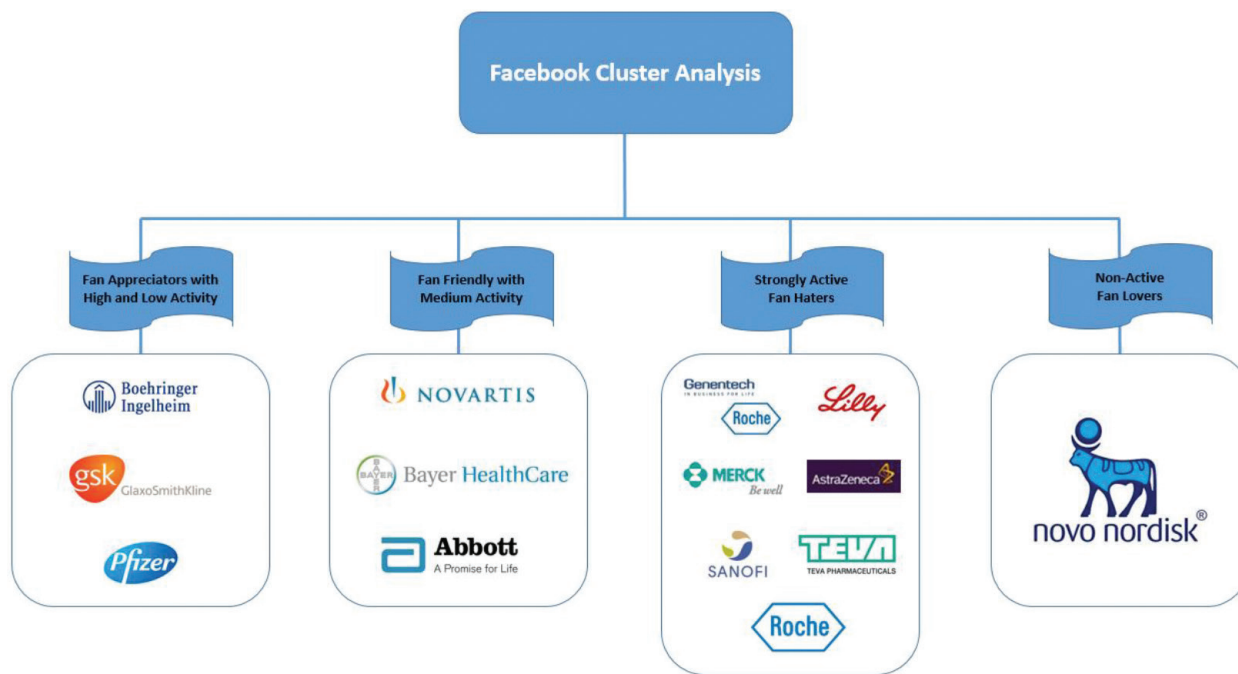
Facebook Cluster Analysis

Fan Appreciators with High and Low Activity

Boehringer Ingelheim

gsk GlaxoSmithKline

Pfizer

Fan Friendly with Medium Activity

NOVARTIS

BAYER Bayer HealthCare

Abbott A Promise for Life

Strongly Active Fan Haters

Genentech IN BUSINESS FOR LIFE

Roche

Lilly

MERCK Be well

AstraZeneca

SANOFI

TEVA TEVA PHARMACEUTICALS

Roche

Non-Active Fan Lovers

novo nordisk®